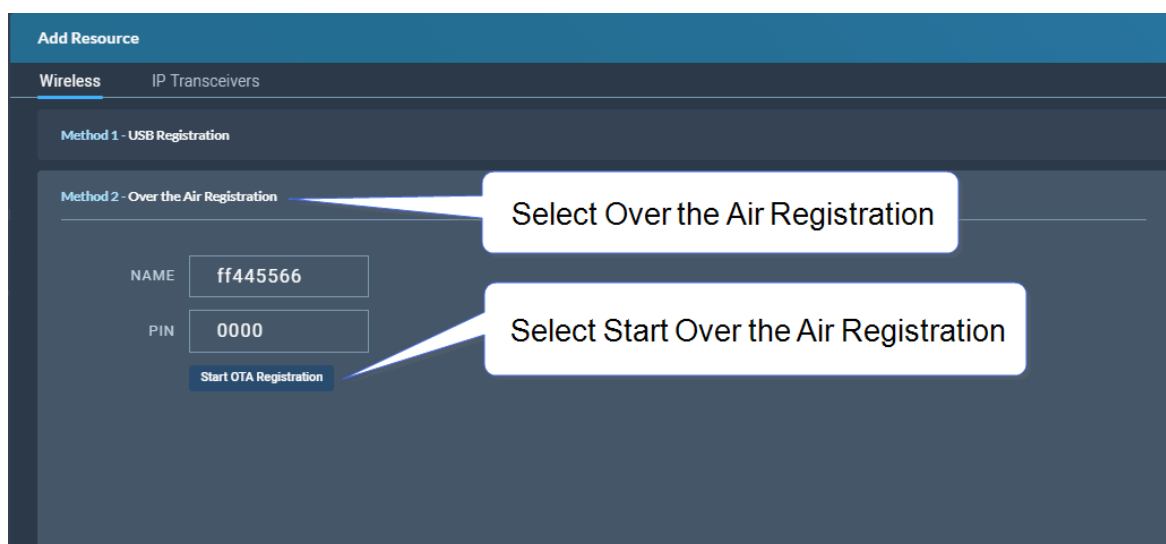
Add Resource

Wireless IP Transceivers

Method 1 - USB Registration

Method 2 - Over the Air Registration

Select Over the Air Registration

NAME ff445566

PIN 0000

Select Start Over the Air Registration

Start OTA Registration